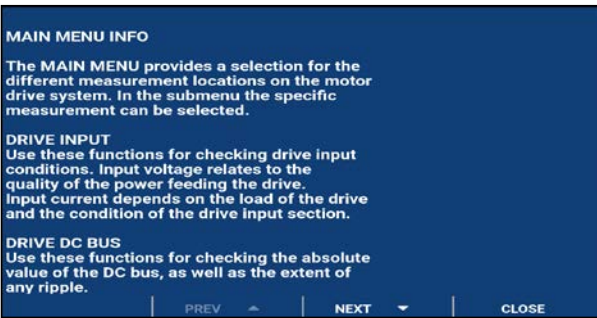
MAIN MENU INFO

The MAIN MENU provides a selection for the different measurement locations on the motor drive system. In the submenu the specific measurement can be selected.

DRIVE INPUT
Use these functions for checking drive input conditions. Input voltage relates to the quality of the power feeding the drive. Input current depends on the load of the drive and the condition of the drive input section.

DRIVE DC BUS
Use these functions for checking the absolute value of the DC bus, as well as the extent of any ripple.

PREV | NEXT | CLOSE